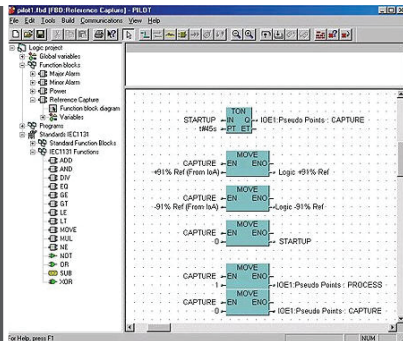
pilot1.fbd [FBD:Reference Capture] - PILOT

File Edit Tools Build Communications View Help

Logic project
Global variables
Function blocks
Major Alarm
Minor Alarm
Power
Reference Capture
Function block diagram
Variables
Programs
Standards IEC1131
Standard Function Blocks
IEC1131 Functions
ADD
AND
DIV
EQ
GE
GT
LE
LT
MOVE
MUL
NE
NOT
OR
SUB
XOR

TON
STARTUP IN Q IOE1:Pseudo Points : CAPTURE
t#45s PT ET

MOVE
CAPTURE EN ENO
-91% Ref (From IoA) Logic +91% Ref

MOVE
CAPTURE EN ENO
-91% Ref (From IoA) Logic -91% Ref

MOVE
CAPTURE EN ENO
0 STARTUP

MOVE
CAPTURE EN ENO
1 IOE1:Pseudo Points : PROCESS

MOVE
CAPTURE EN ENO
0 IOE1:Pseudo Points : CAPTURE

For Help, press F1
NUM